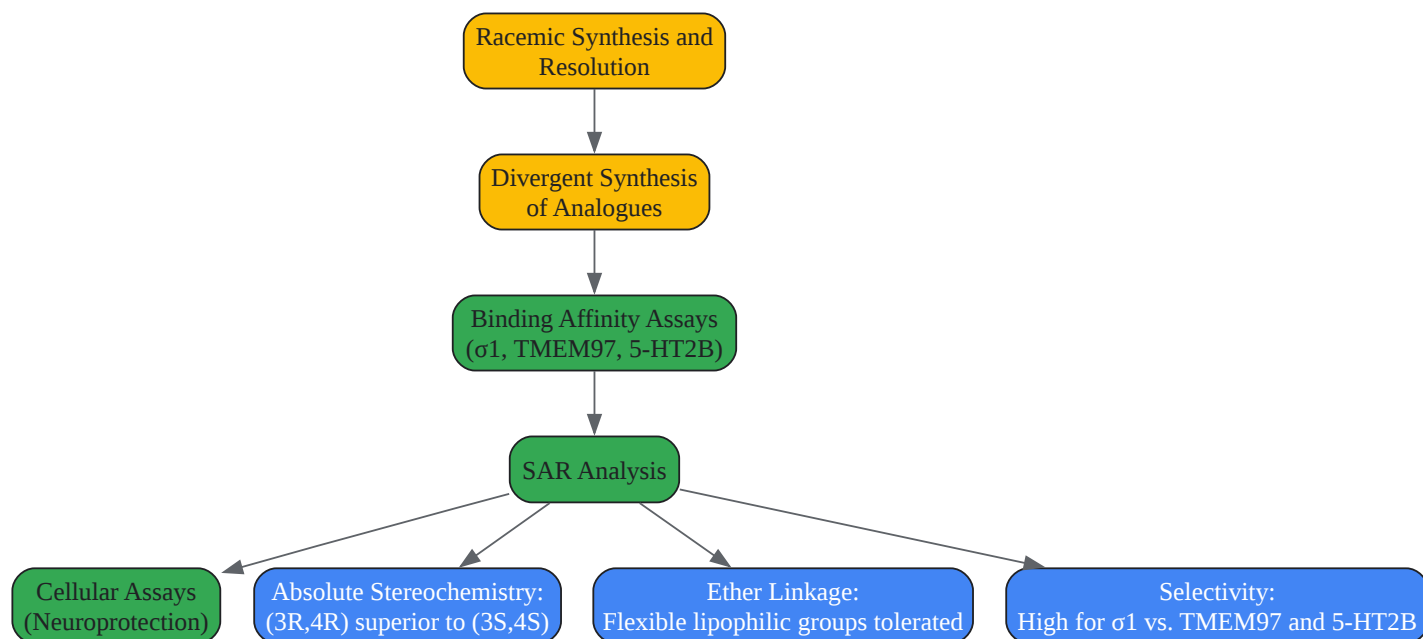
Racemic Synthesis and Resolution

Divergent Synthesis of Analogues

Binding Affinity Assays (σ1, TMEM97, 5-HT2B)

SAR Analysis

Cellular Assays (Neuroprotection)

Absolute Stereochemistry: (3R,4R) superior to (3S,4S)

Ether Linkage: Flexible lipophilic groups tolerated

Selectivity: High for σ1 vs. TMEM97 and 5-HT2B